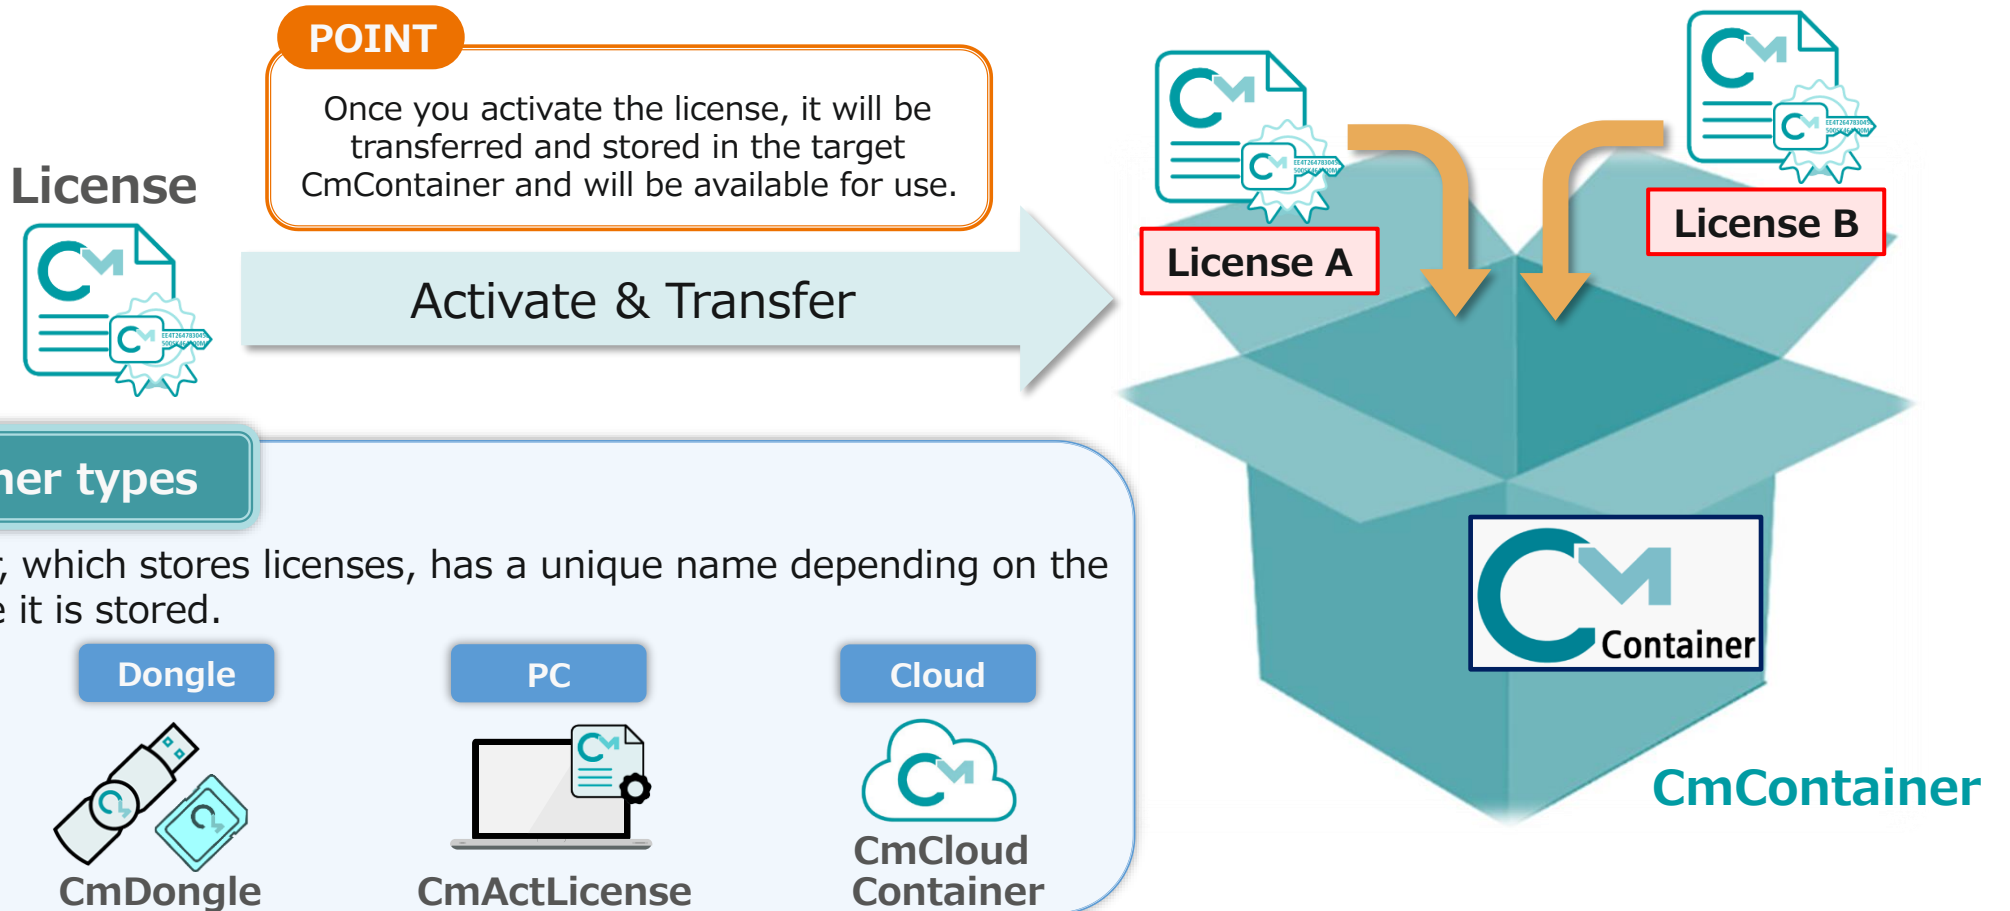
POINT

Once you activate the license, it will be transferred and stored in the target CmContainer and will be available for use.

License

Activate & Transfer

License A

License B

Container

CmContainer

ner types

, which stores licenses, has a unique name depending on the e it is stored.

Dongle

PC

Cloud

CmDongle

CmActLicense

CmCloud Container